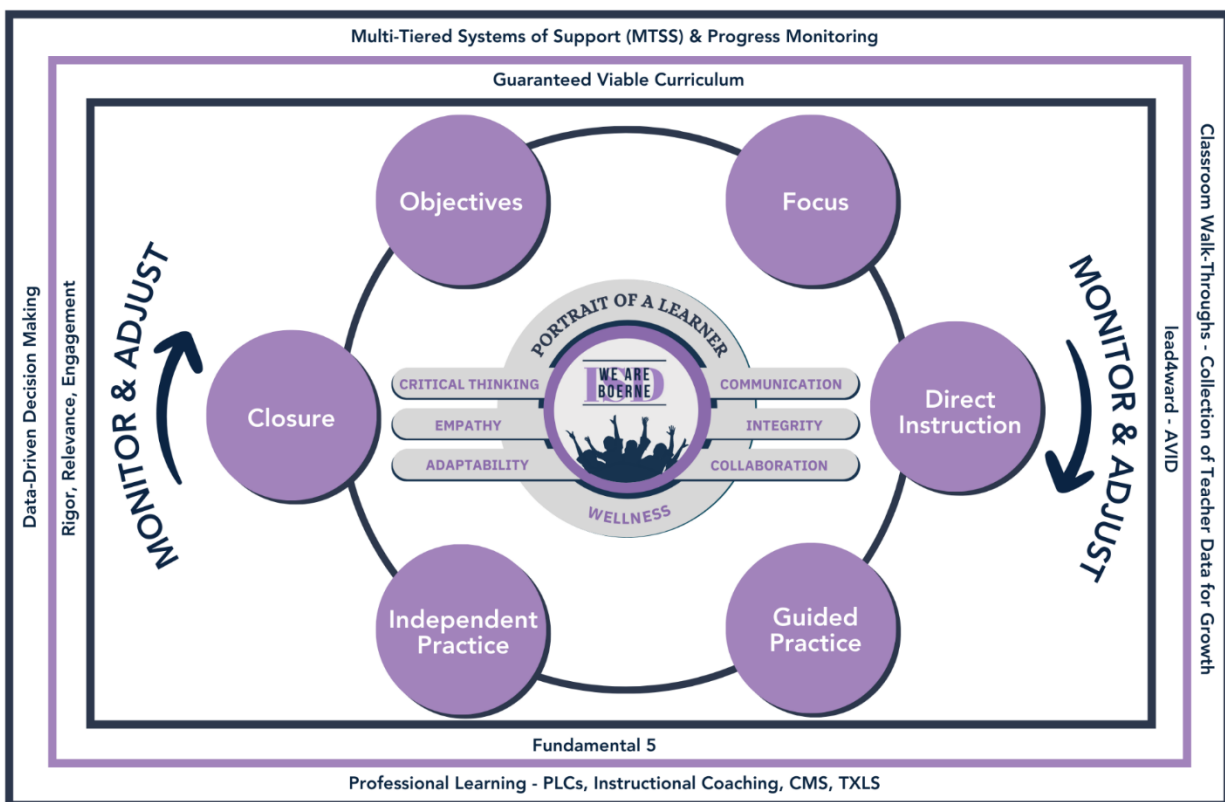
Multi-Tiered Systems of Support (MTSS) & Progress Monitoring

Guaranteed Viable Curriculum

Data-Driven Decision Making

Rigor, Relevance, Engagement

MONITOR & ADJUST

Objectives

Focus

Closure

PORTRAIT OF A LEARNER

WE ARE BOERNE

CRITICAL THINKING

COMMUNICATION

EMPATHY

INTEGRITY

ADAPTABILITY

COLLABORATION

WELLNESS

Direct Instruction

MONITOR & ADJUST

Independent Practice

Guided Practice

lead4ward - AVID

Classroom Walk-Throughs - Collection of Teacher Data for Growth

Fundamental 5

Professional Learning - PLCs, Instructional Coaching, CMS, TXLS